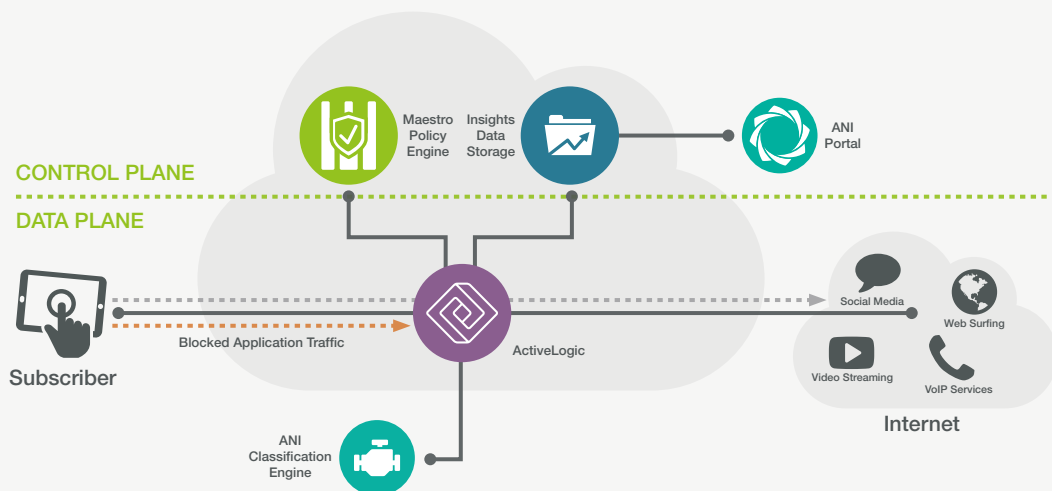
CONTROL PLANE
DATA PLANE

Maestro Policy Engine

Insights Data Storage

ANI Portal

Social Media

Web Surfing

Blocked Application Traffic

ActiveLogic

Subscriber

Video Streaming

VoIP Services

Internet

ANI Classification Engine